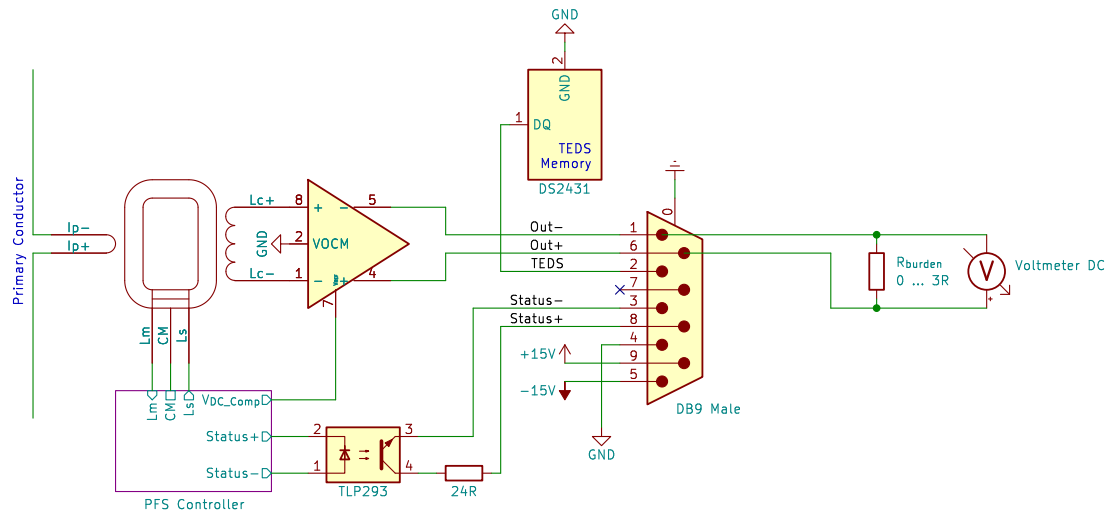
GND
2
GND
1
DQ
TEDS
Memory
DS2431
Primary Conductor
Ip−
Ip+
Lc+
8
+
−
5
2
GND
VOCM
Lc−
1
−
+
4
7
Lm
CM
Ls
Lm
CM
Ls
$V_{DC\_Comp}$
Status+
Status−
PFS Controller
2
1
3
4
TLP293
24R
Out−
Out+
TEDS
Status−
Status+
0
1
6
2
7
3
8
4
9
5
+15V
−15V
GND
DB9 Male
$R_{burden}$
0 ... 3R
V
Voltmeter DC
+